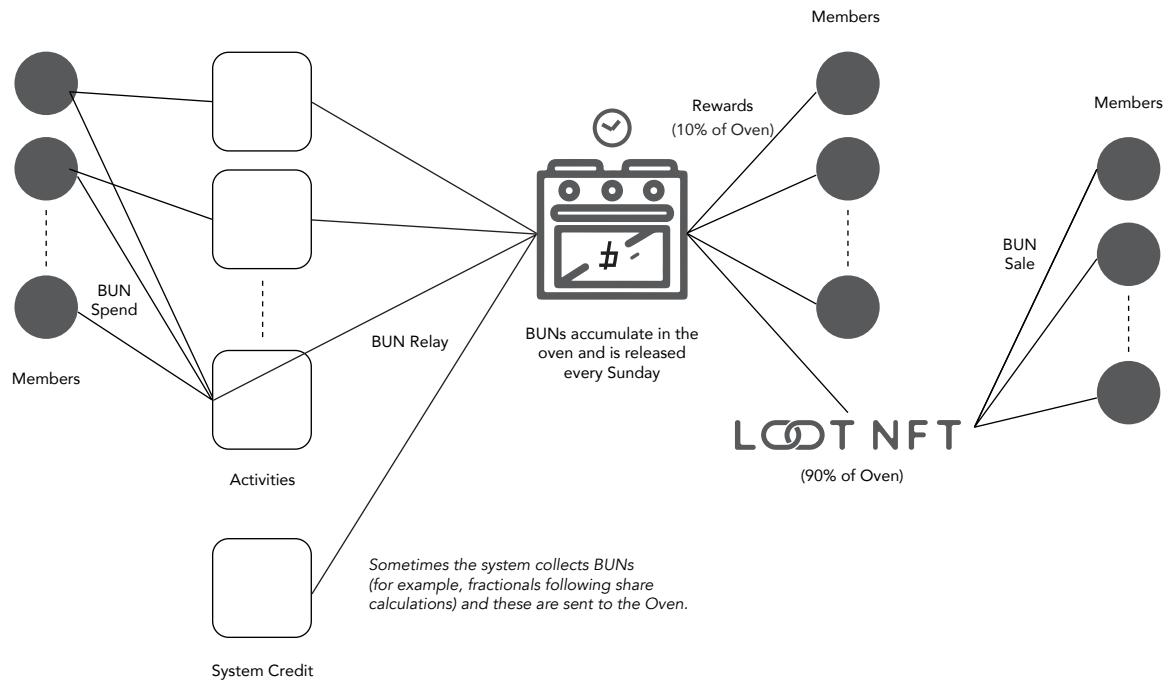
Members

Rewards (10% of Oven)

Members

BUN Sale

BUN Spend

Members

BUN Relay

BUNs accumulate in the oven and is released every Sunday

LOOT NFT

(90% of Oven)

Activities

Sometimes the system collects BUNs (for example, fractionals following share calculations) and these are sent to the Oven.

System Credit